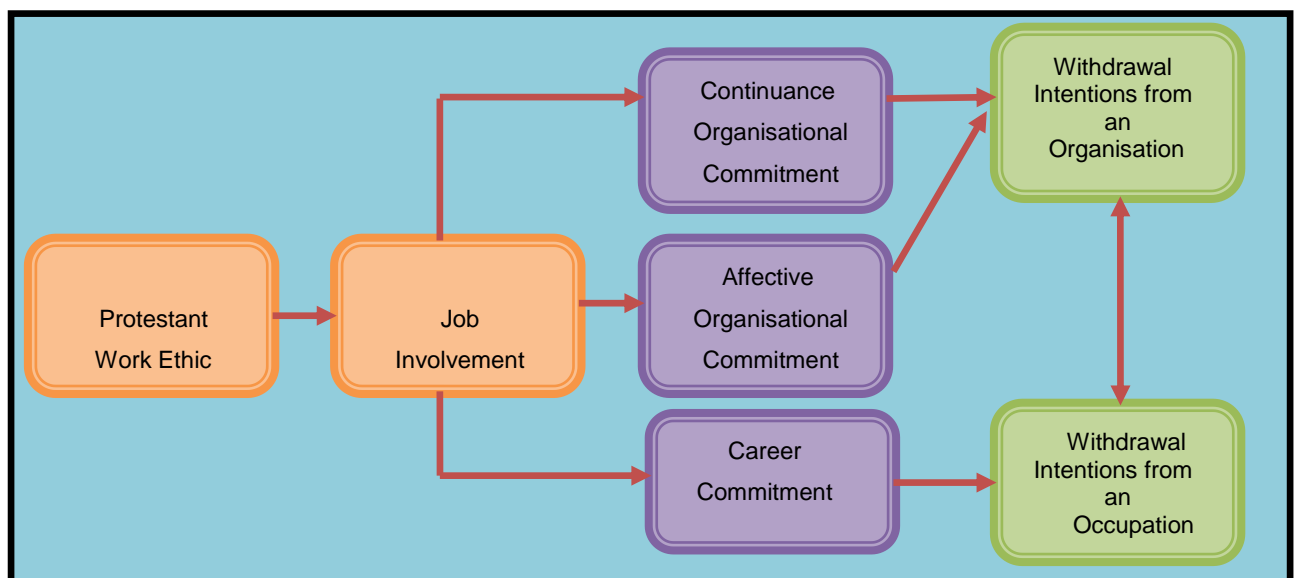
Protestant Work Ethic

Job Involvement

Continuance Organisational Commitment

Affective Organisational Commitment

Career Commitment

Withdrawal Intentions from an Organisation

Withdrawal Intentions from an Occupation